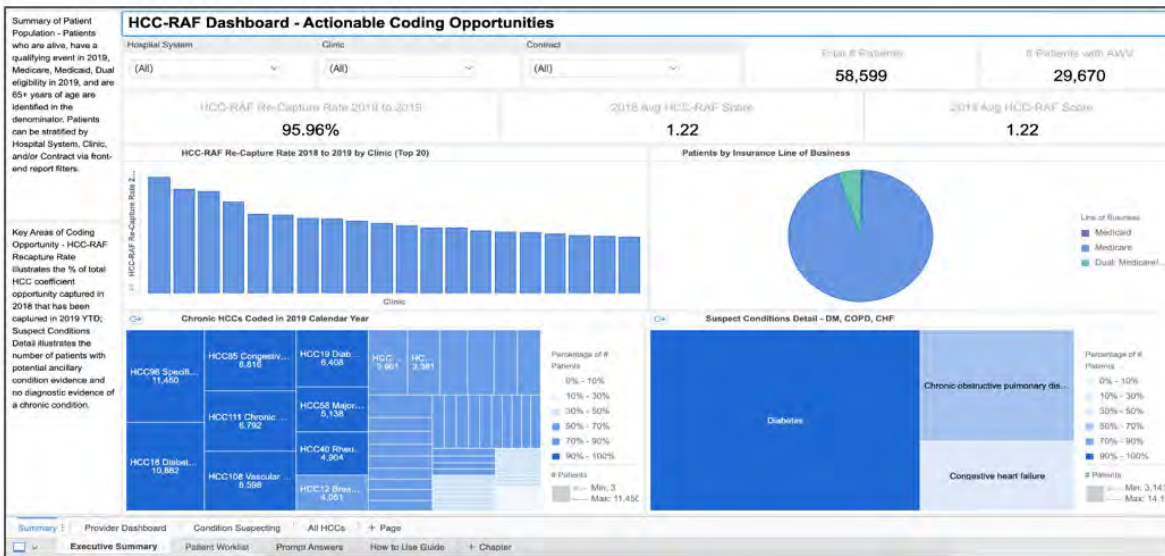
Summary of Patient Population - Patients who are alive, have a qualifying event in 2019, Medicare, Medicaid, Dual eligibility in 2019, and are 65+ years of age are identified in the denominator. Patients can be stratified by Hospital System, Clinic, and/or Contract via front-end report filters.

Key Areas of Coding Opportunity - HCC-RAF Recapture Rate illustrates the % of total HCC coefficient opportunity captured in 2018 that has been captured in 2019 YTD; Suspect Conditions Detail illustrates the number of patients with potential ancillary condition evidence and no diagnostic evidence of a chronic condition.

HCC-RAF Dashboard - Actionable Coding Opportunities

Hospital System
(All)

Clinic
(All)

Contract
(All)

Total # Patients
58,599

# Patients with AWV
29,670

HCC-RAF Re-Capture Rate 2018 to 2019
95.96%

2018 Avg HCC-RAF Score
1.22

2019 Avg HCC-RAF Score
1.22

HCC-RAF Re-Capture Rate 2018 to 2019 by Clinic (Top 20)

HCC-RAF Re-Capture Rate 2...

Clinic

Patients by Insurance Line of Business

Line of Business
Medicaid
Medicare
Dual: Medicare/...

Chronic HCCs Coded in 2019 Calendar Year

HCC96 Specifi... 11,450
HCC85 Congestiv... 8,816
HCC19 Diab... 6,408
HCC ... 3,861
HC... 3,381
HCC111 Chronic ... 6,792
HCC58 Major... 5,138
HCC18 Diabet... 10,882
HCC40 Rheu... 4,904
HCC108 Vascular ... 6,598
HCC12 Brea... 4,061

Percentage of # Patients
0% - 10%
10% - 30%
30% - 50%
50% - 70%
70% - 90%
90% - 100%

# Patients
Min: 3
Max: 11,450

Suspect Conditions Detail - DM, COPD, CHF

Diabetes
Chronic obstructive pulmonary dis...
Congestive heart failure

Percentage of # Patients
0% - 10%
10% - 30%
30% - 50%
50% - 70%
70% - 90%
90% - 100%

# Patients
Min: 3,14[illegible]
Max: 14,1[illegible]

Summary | Provider Dashboard | Condition Suspecting | All HCCs | + Page

Executive Summary | Patient Worklist | Prompt Answers | How to Use Guide | + Chapter